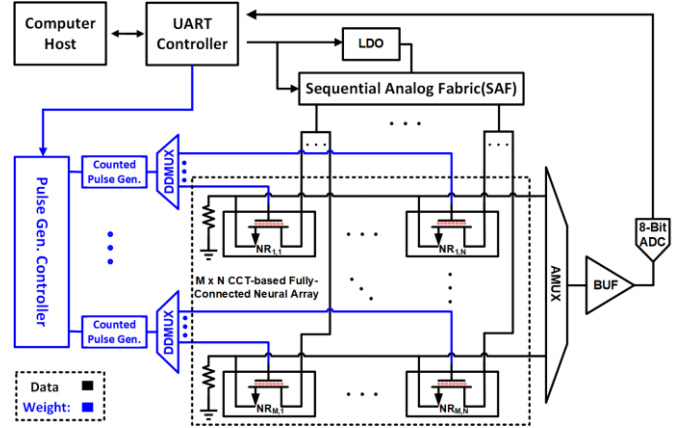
Computer Host

UART Controller

LDO

Sequential Analog Fabric(SAF)

Pulse Gen. Controller

Counted Pulse Gen.

DDMUX

Counted Pulse Gen.

DDMUX

$NR_{1,1}$

$NR_{1,N}$

M x N CCT-based Fully-Connected Neural Array

$NR_{M,1}$

$NR_{M,N}$

AMUX

BUF

8-Bit ADC

Data

Weight: